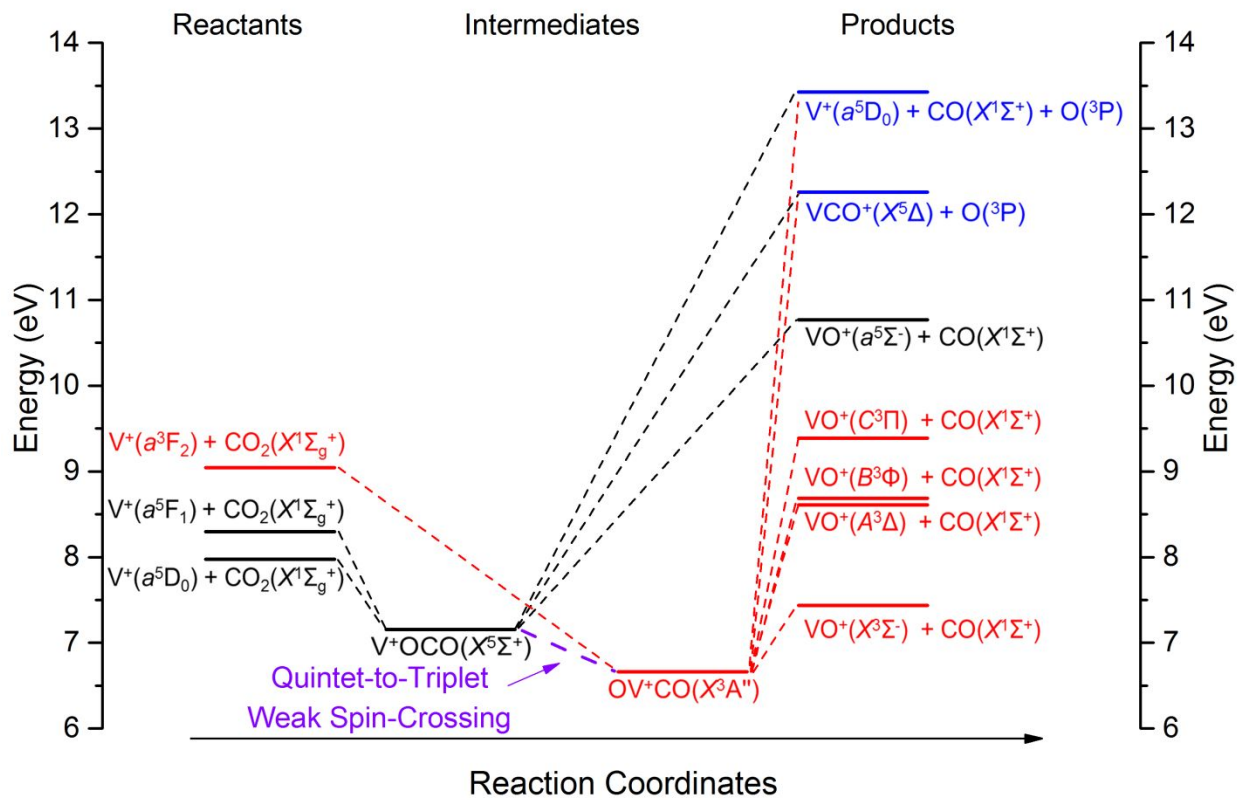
Reactants

Intermediates

Products

14
13
12
11
10
9
8
7
6

Energy (eV)

$V^+(a^3F_2) + CO_2(X^1\Sigma_g^+)$

$V^+(a^5F_1) + CO_2(X^1\Sigma_g^+)$

$V^+(a^5D_0) + CO_2(X^1\Sigma_g^+)$

$V^+OCO(X^5\Sigma^+)$

Quintet-to-Triplet
Weak Spin-Crossing

$OV^+CO(X^3A'')$

$V^+(a^5D_0) + CO(X^1\Sigma^+) + O(^3P)$

$VCO^+(X^5\Delta) + O(^3P)$

$VO^+(a^5\Sigma^-) + CO(X^1\Sigma^+)$

$VO^+(C^3\Pi) + CO(X^1\Sigma^+)$

$VO^+(B^3\Phi) + CO(X^1\Sigma^+)$

$VO^+(A^3\Delta) + CO(X^1\Sigma^+)$

$VO^+(X^3\Sigma^-) + CO(X^1\Sigma^+)$

14
13
12
11
10
9
8
7
6

Energy (eV)

Reaction Coordinates